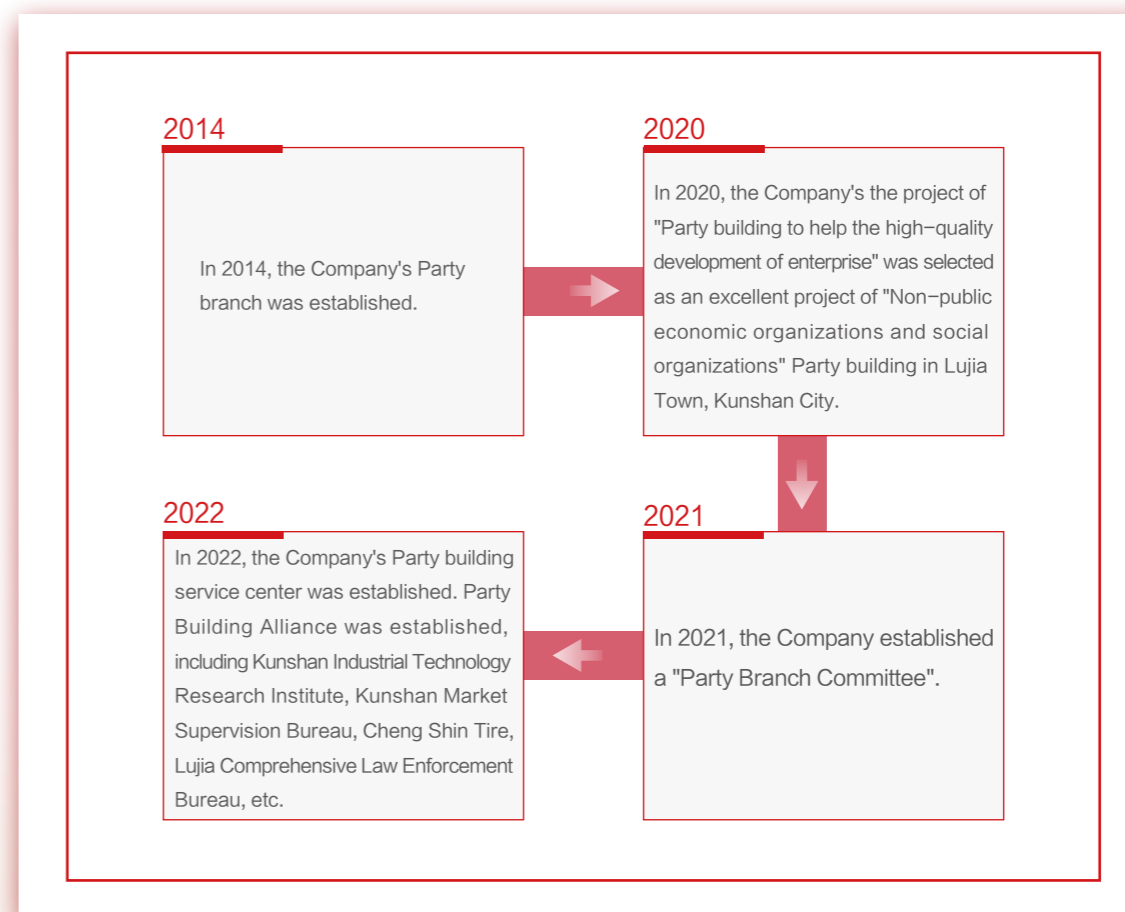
2014

In 2014, the Company's Party branch was established.

2020

In 2020, the Company's the project of "Party building to help the high-quality development of enterprise" was selected as an excellent project of "Non-public economic organizations and social organizations" Party building in Lujia Town, Kunshan City.

2021

In 2021, the Company established a "Party Branch Committee".

2022

In 2022, the Company's Party building service center was established. Party Building Alliance was established, including Kunshan Industrial Technology Research Institute, Kunshan Market Supervision Bureau, Cheng Shin Tire, Lujia Comprehensive Law Enforcement Bureau, etc.